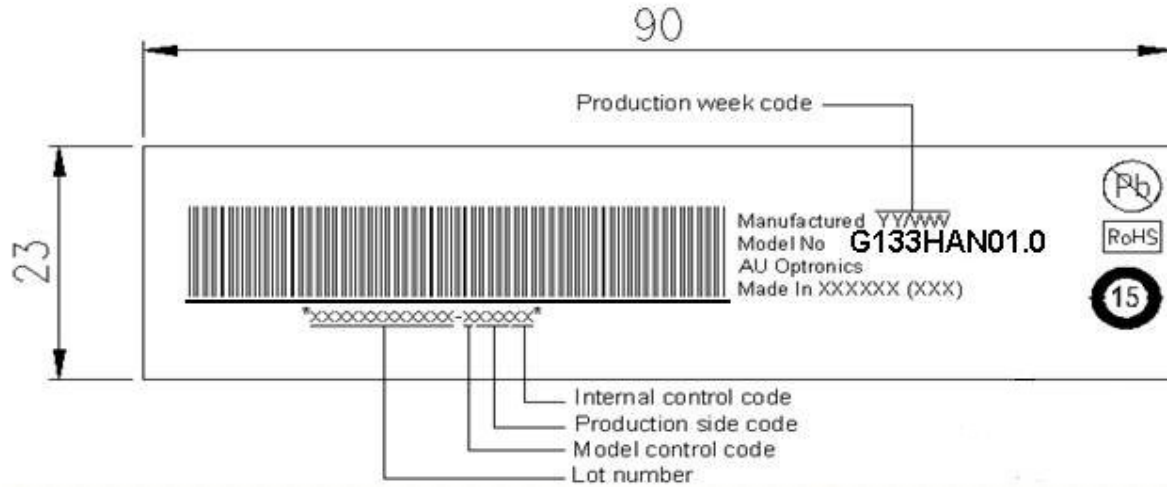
90

Production week code

23

Manufactured YY/WW
Model No G133HAN01.0
AU Optronics
Made In XXXXXX (XXX)

Pb
RoHS
15

*XXXXXXXXXXX-XXXXX*

Internal control code
Production side code
Model control code
Lot number